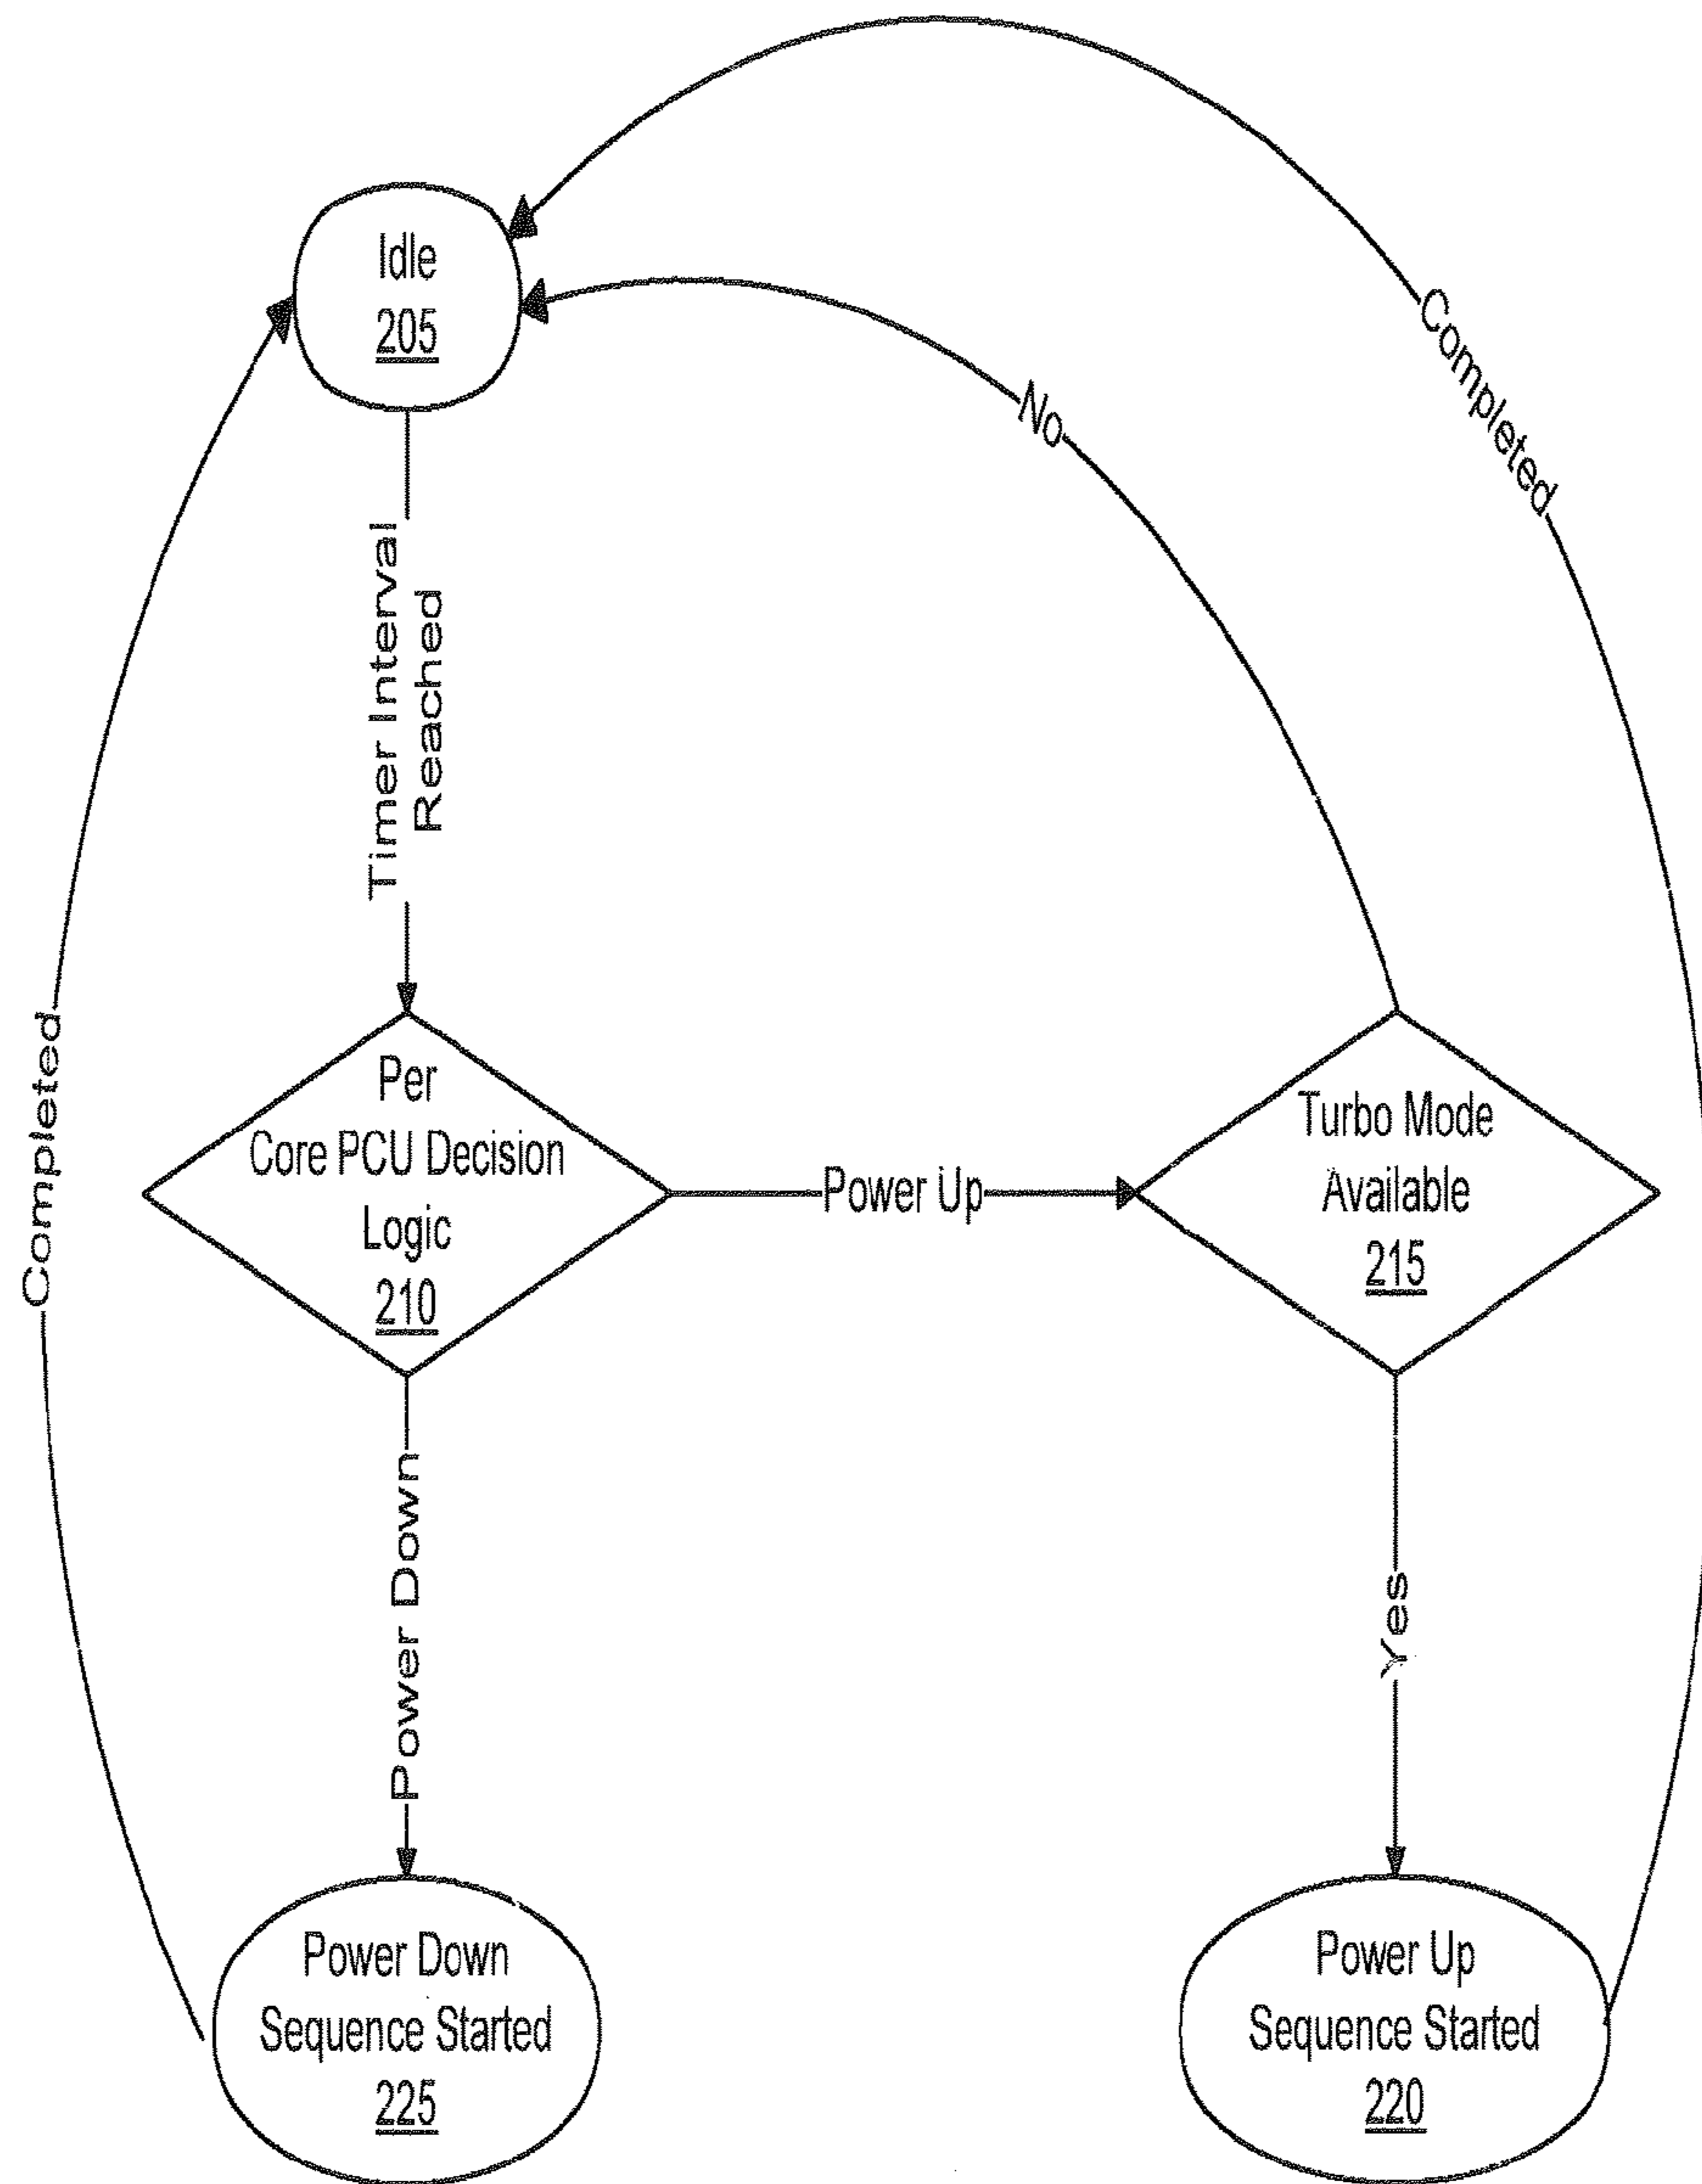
Idle
205

Completed

No

Timer Interval
Reached

Completed

Per
Core PCU Decision
Logic
210

Power Up

Turbo Mode
Available
215

Power Down

Yes

Power Down
Sequence Started
225

Power Up
Sequence Started
220